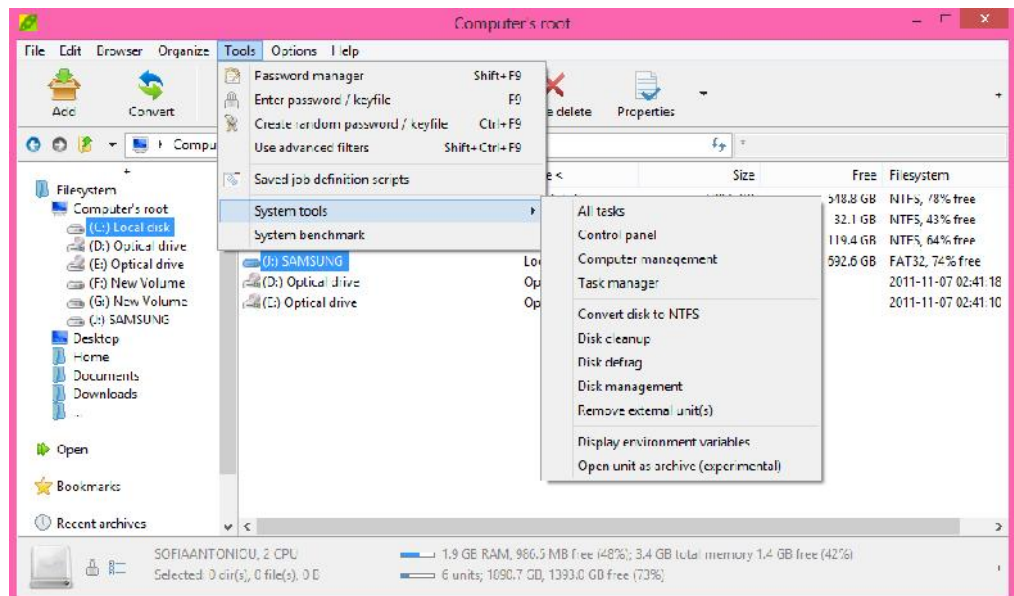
Computer's root

File Edit Browser Organize Tools Options Help

Add Convert

Password manager Shift+F9
Enter password / keyfile F9
Create random password / keyfile Ctrl+F9
Use advanced filters Shift+Ctrl+F9
Saved job definition scripts
System tools
System benchmark

e delete Properties

Compu

Filesystem
Computer's root
(C:) Local disk
(D:) Optical drive
(E:) Optical drive
(F:) New Volume
(G:) New Volume
(J:) SAMSUNG
Desktop
Home
Documents
Downloads

Open
Bookmarks
Recent archives

(J:) SAMSUNG Lo
(D:) Optical drive Op
(E:) Optical drive Op

e < Size Free Filesystem
518.8 GB NTFS, 78% free
32.1 GB NTFS, 43% free
119.4 GB NTFS, 64% free
592.6 GB FAT32, 74% free
2011-11-07 02:41:18
2011-11-07 02:41:10

All tasks
Control panel
Computer management
Task manager
Convert disk to NTFS
Disk cleanup
Disk defrag
Disk management
Remove external unit(s)
Display environment variables
Open unit as archive (experimental)

SOFIAANTONIOU, 2 CPU
Selected 0 dir(s), 0 file(s), 0 B
1.9 GB RAM, 986.5 MB free (48%); 3.4 GB total memory 1.4 GB free (42%)
6 units; 1090.7 GB, 1393.0 GB free (73%)